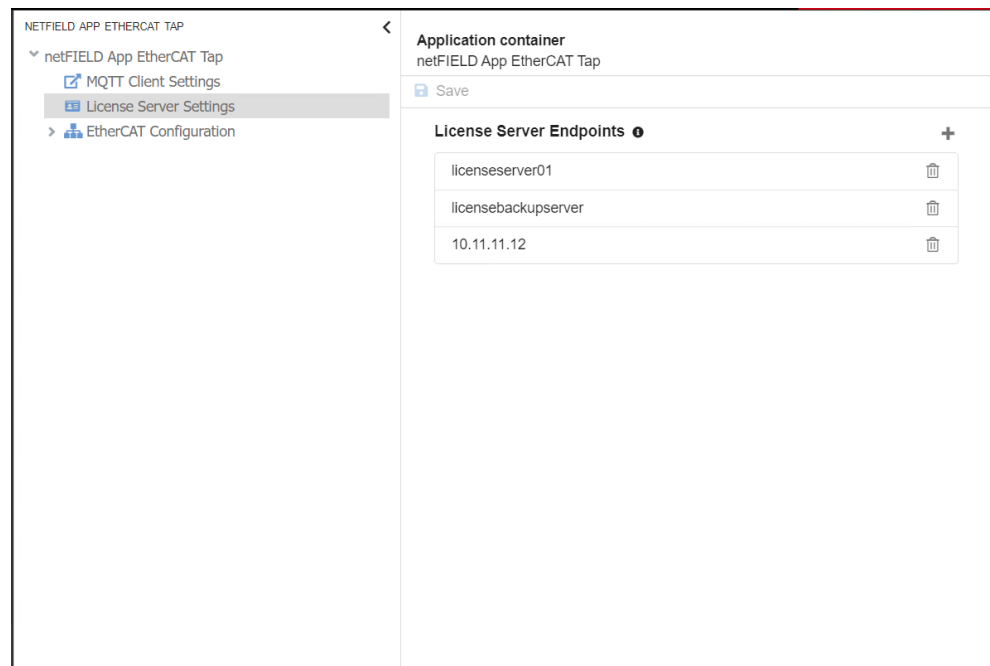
NETFIELD APP ETHERCAT TAP
netFIELD App EtherCAT Tap
MQTT Client Settings
License Server Settings
EtherCAT Configuration

Application container
netFIELD App EtherCAT Tap
Save

License Server Endpoints
licenseserver01
licensebackupserver
10.11.11.12